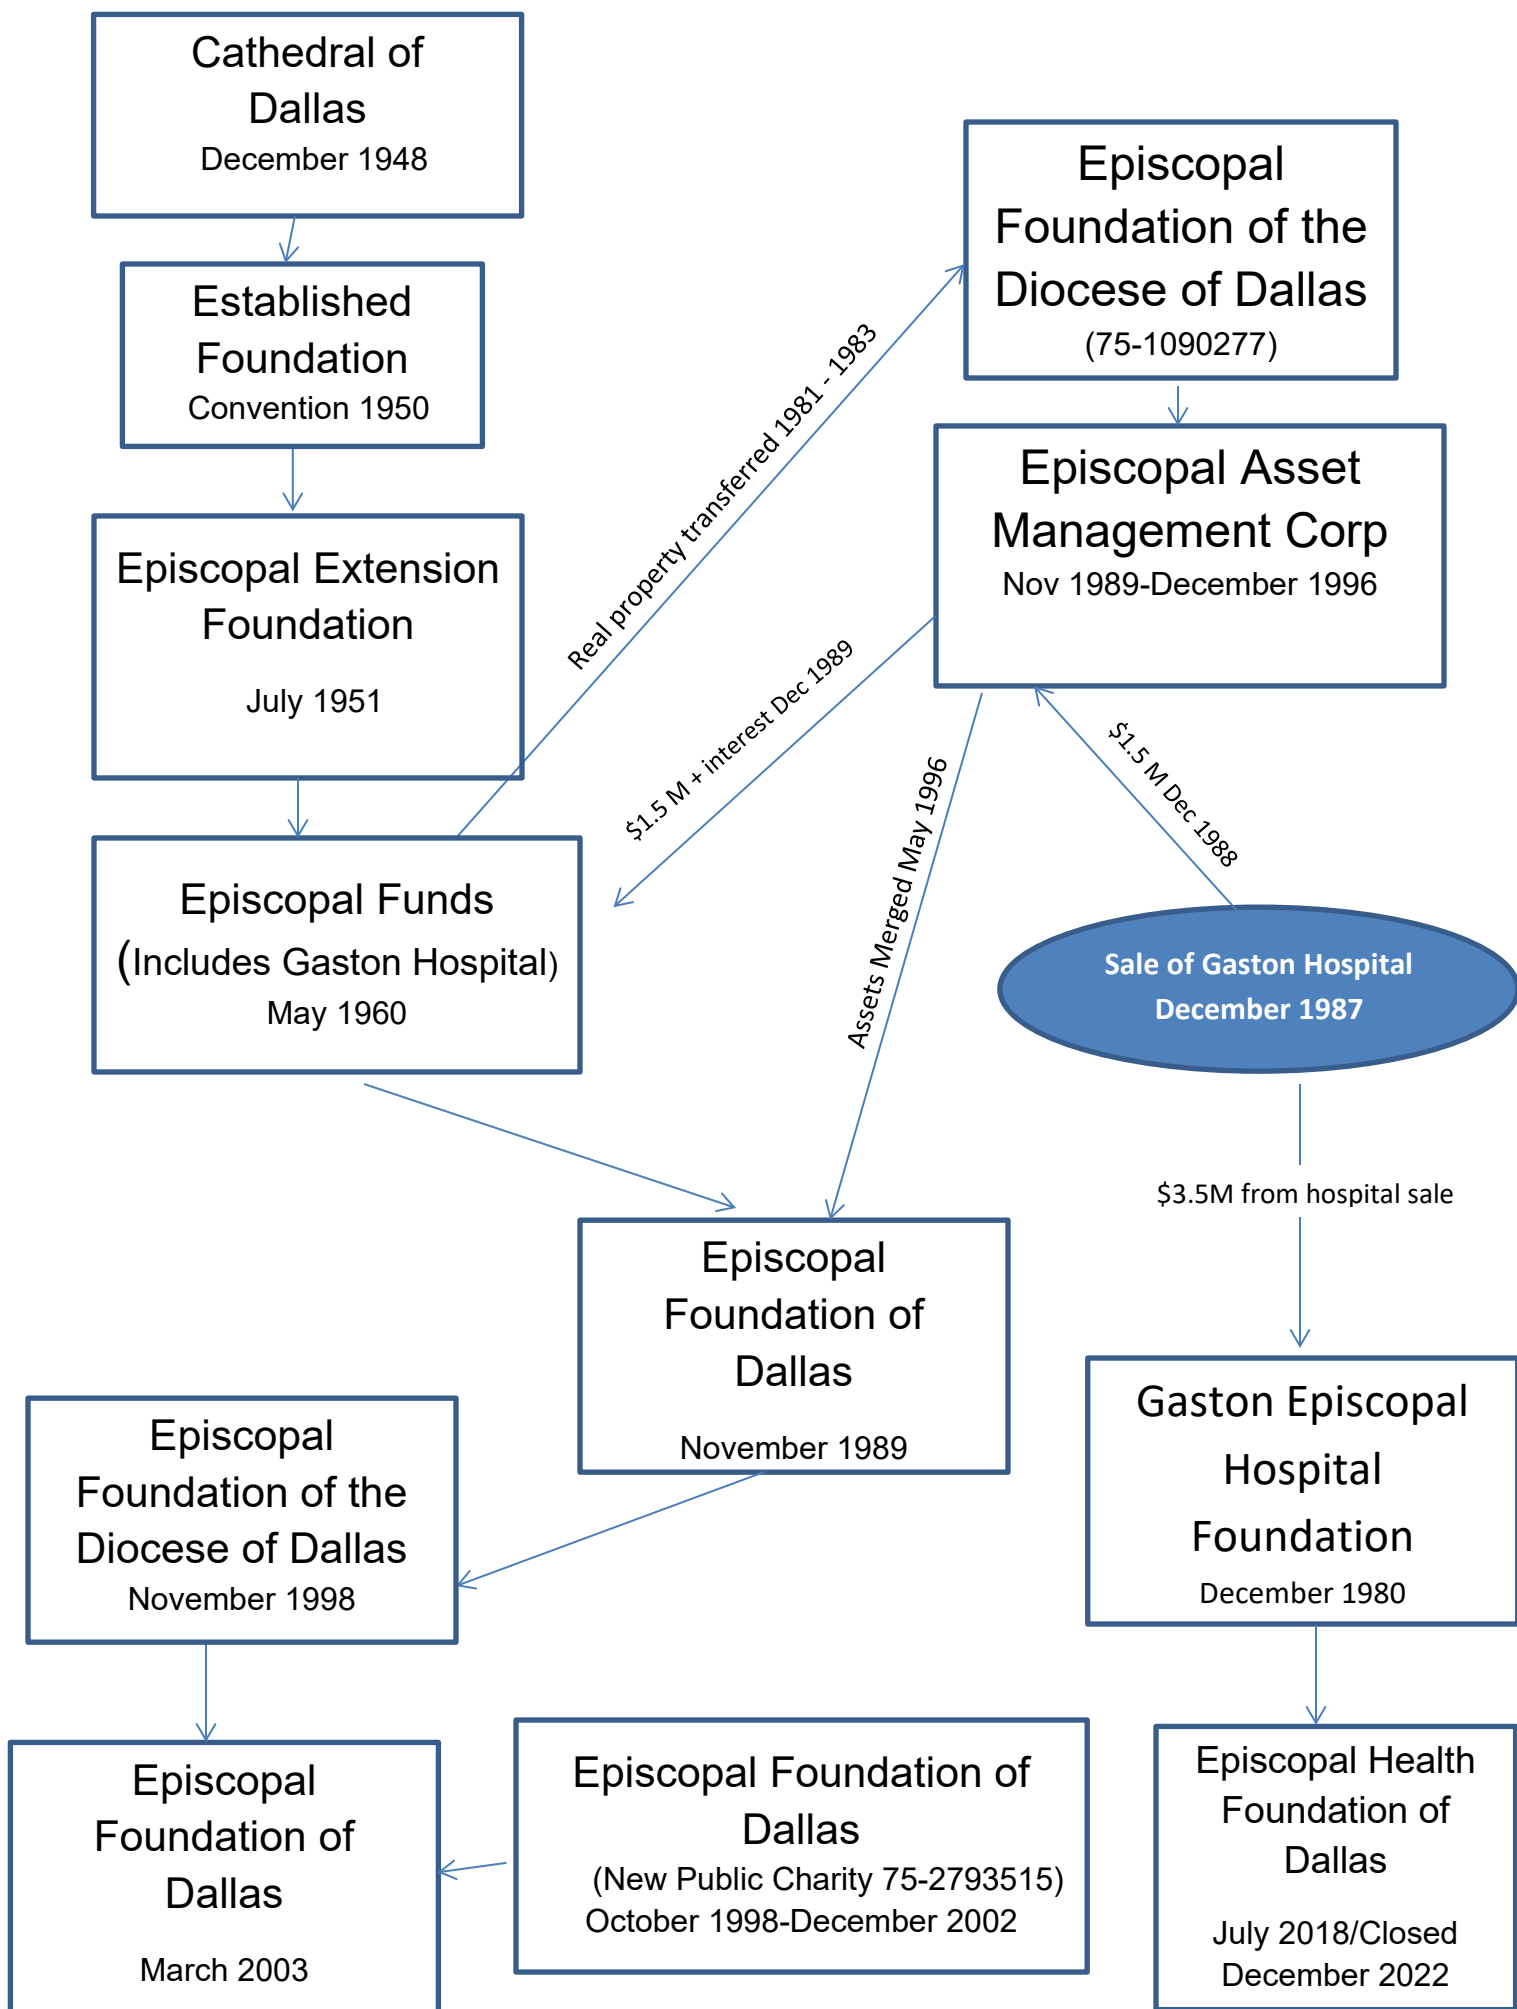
Cathedral of Dallas
December 1948

Established Foundation
Convention 1950

Episcopal Extension Foundation
July 1951

Episcopal Funds
(Includes Gaston Hospital)
May 1960

Real property transferred 1981 - 1983

Episcopal Foundation of the Diocese of Dallas
(75-1090277)

Episcopal Asset Management Corp
Nov 1989-December 1996

$1.5 M + interest Dec 1989

Assets Merged May 1996

$1.5 M Dec 1988

Sale of Gaston Hospital
December 1987

$3.5M from hospital sale

Episcopal Foundation of Dallas
November 1989

Gaston Episcopal Hospital Foundation
December 1980

Episcopal Foundation of the Diocese of Dallas
November 1998

Episcopal Foundation of Dallas
March 2003

Episcopal Foundation of Dallas
(New Public Charity 75-2793515)
October 1998-December 2002

Episcopal Health Foundation of Dallas
July 2018/Closed December 2022